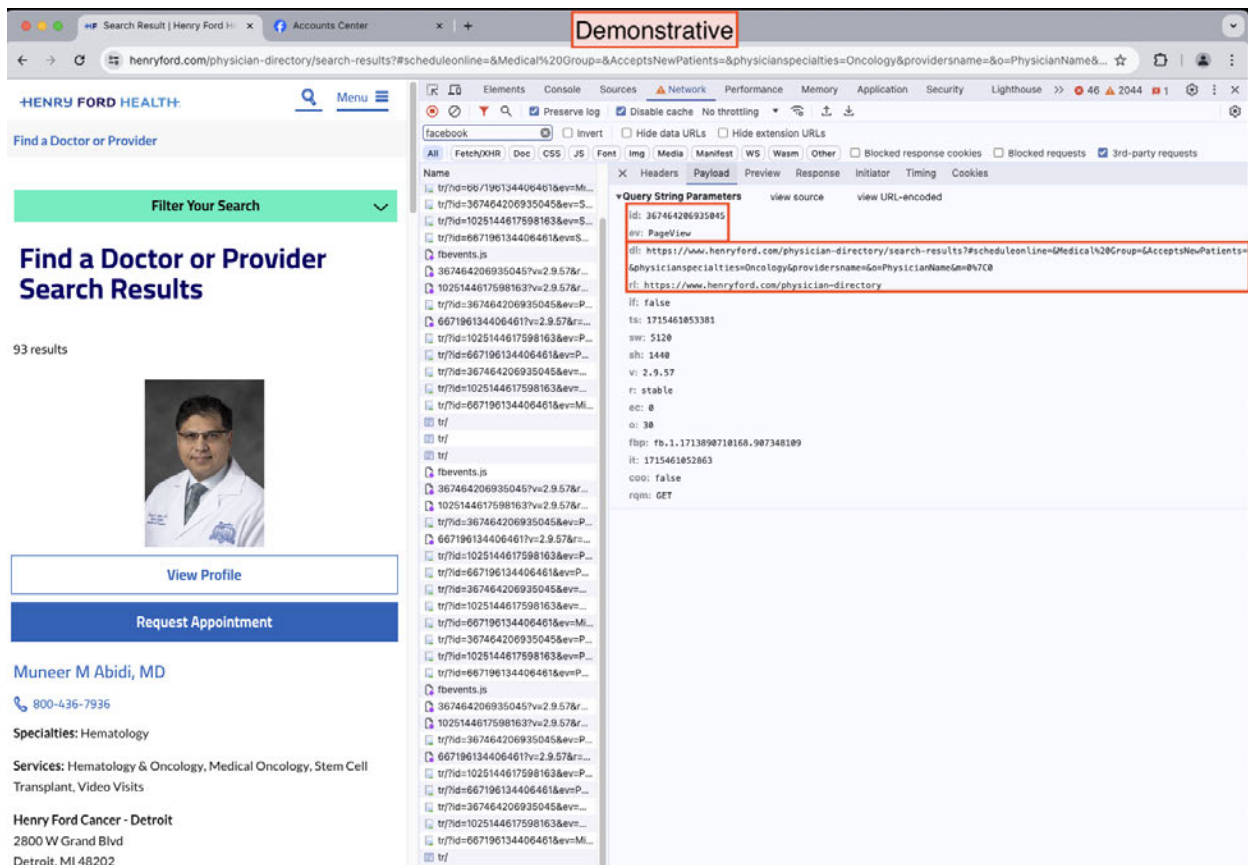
Demonstrative

Search Result | Henry Ford H ×
Accounts Center ×
+

henryford.com/physician-directory/search-results?#scheduleonline=&Medical%20Group=&AcceptsNewPatients=&physicianspecialties=Oncology&providersname=&o=PhysicianName&...

HENRY FORD HEALTH
Menu

Find a Doctor or Provider

Filter Your Search

Find a Doctor or Provider Search Results

93 results

View Profile

Request Appointment

Muneer M Abidi, MD

800-436-7936

Specialties: Hematology

Services: Hematology & Oncology, Medical Oncology, Stem Cell Transplant, Video Visits

Henry Ford Cancer - Detroit
2800 W Grand Blvd
Detroit, MI 48202

Elements Console Sources Network Performance Memory Application Security Lighthouse >> 46 2044 1

Preserve log Disable cache No throttling

facebook Invert Hide data URLs Hide extension URLs

All Fetch/XHR Doc CSS JS Font Img Media Manifest WS Wasm Other Blocked response cookies Blocked requests 3rd-party requests

Name
tr/?id=667196134406461&ev=Mi...
tr/?id=367464206935045&ev=S...
tr/?id=1025144617598163&ev=S...
tr/?id=667196134406461&ev=S...
fbevents.js
367464206935045?v=2.9.57&r...
1025144617598163?v=2.9.57&r...
tr/?id=367464206935045&ev=P...
667196134406461?v=2.9.57&r=...
tr/?id=1025144617598163&ev=P...
tr/?id=667196134406461&ev=P...
tr/?id=367464206935045&ev=...
tr/?id=1025144617598163&ev=...
tr/?id=667196134406461&ev=Mi...
tr/
tr/
tr/
fbevents.js
367464206935045?v=2.9.57&r...
1025144617598163?v=2.9.57&r...
tr/?id=367464206935045&ev=P...
667196134406461?v=2.9.57&r=...
tr/?id=1025144617598163&ev=P...
tr/?id=667196134406461&ev=P...
tr/?id=367464206935045&ev=...
tr/?id=1025144617598163&ev=...
tr/?id=667196134406461&ev=Mi...
tr/?id=367464206935045&ev=P...
tr/?id=1025144617598163&ev=P...
tr/?id=667196134406461&ev=P...
fbevents.js
367464206935045?v=2.9.57&r...
1025144617598163?v=2.9.57&r...
tr/?id=367464206935045&ev=P...
667196134406461?v=2.9.57&r=...
tr/?id=1025144617598163&ev=P...
tr/?id=667196134406461&ev=P...
tr/?id=367464206935045&ev=...
tr/?id=1025144617598163&ev=...
tr/?id=667196134406461&ev=Mi...
tr/

× Headers Payload Preview Response Initiator Timing Cookies

▾Query String Parameters view source view URL-encoded
id: 367464206935045
ev: PageView
dl: https://www.henryford.com/physician-directory/search-results?#scheduleonline=&Medical%20Group=&AcceptsNewPatients=&physicianspecialties=Oncology&providersname=&o=PhysicianName&m=0%7C0
rl: https://www.henryford.com/physician-directory
if: false
ts: 1715461053381
sw: 5120
sh: 1440
v: 2.9.57
r: stable
ec: 0
o: 30
fbp: fb.1.1713890710168.907348109
it: 1715461052863
coo: false
rqm: GET